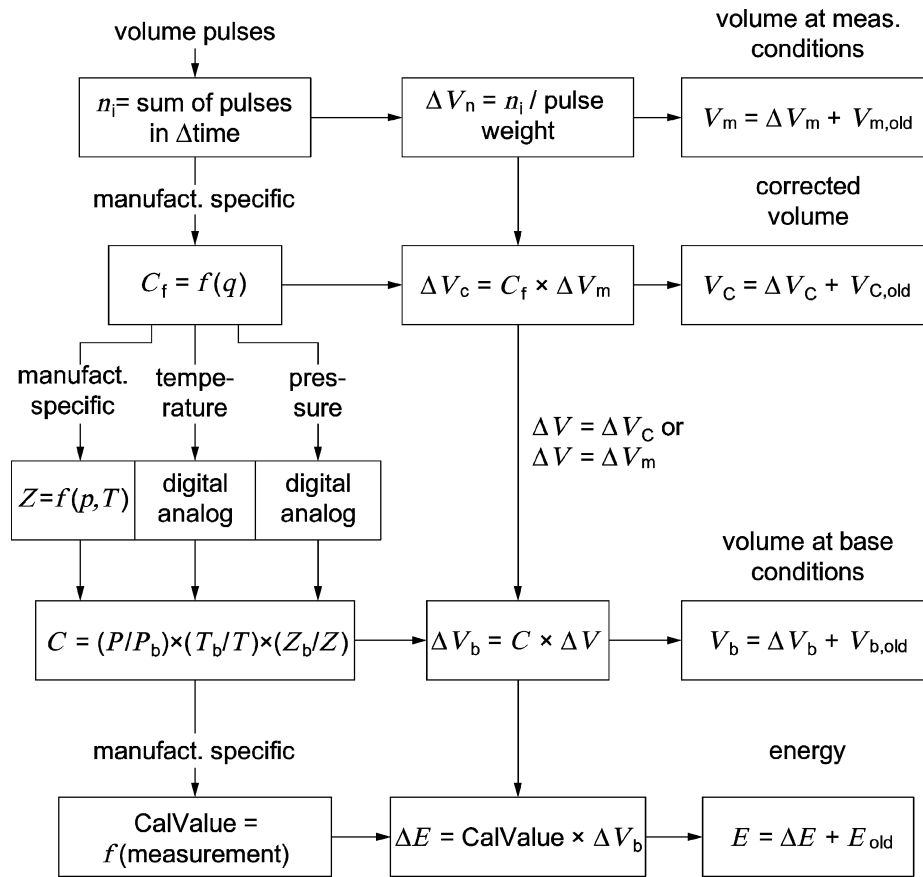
volume pulses

$n_i$= sum of pulses in $\Delta$time

$\Delta V_n = n_i$ / pulse weight

volume at meas. conditions

$V_m = \Delta V_m + V_{m,old}$

manufact. specific

corrected volume

$C_f = f(q)$

$\Delta V_c = C_f \times \Delta V_m$

$V_C = \Delta V_C + V_{C,old}$

manufact. specific

tempe-rature

pres-sure

$\Delta V = \Delta V_C$ or
$\Delta V = \Delta V_m$

$Z=f(p,T)$

digital analog

digital analog

volume at base conditions

$C = (P/P_b)\times(T_b/T)\times(Z_b/Z)$

$\Delta V_b = C \times \Delta V$

$V_b = \Delta V_b + V_{b,old}$

manufact. specific

energy

CalValue = $f$(measurement)

$\Delta E$ = CalValue × $\Delta V_b$

$E = \Delta E + E_{old}$